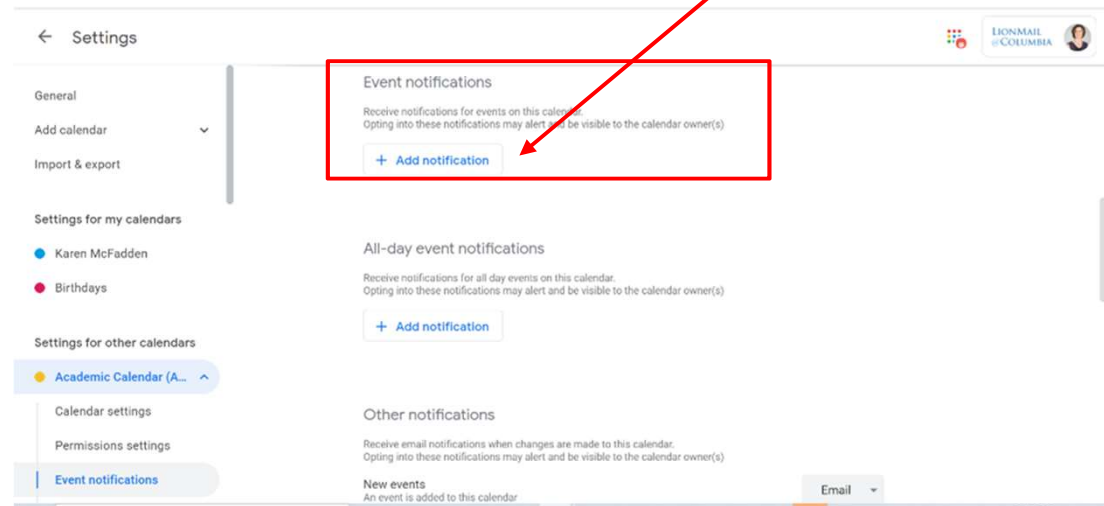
← Settings

LIONMAIL @COLUMBIA

General

Add calendar

Import & export

Settings for my calendars

Karen McFadden

Birthdays

Settings for other calendars

Academic Calendar (A...

Calendar settings

Permissions settings

Event notifications

Event notifications

Receive notifications for events on this calendar.
Opting into these notifications may alert and be visible to the calendar owner(s)

+ Add notification

All-day event notifications

Receive notifications for all day events on this calendar.
Opting into these notifications may alert and be visible to the calendar owner(s)

+ Add notification

Other notifications

Receive email notifications when changes are made to this calendar.
Opting into these notifications may alert and be visible to the calendar owner(s)

New events
An event is added to this calendar

Email